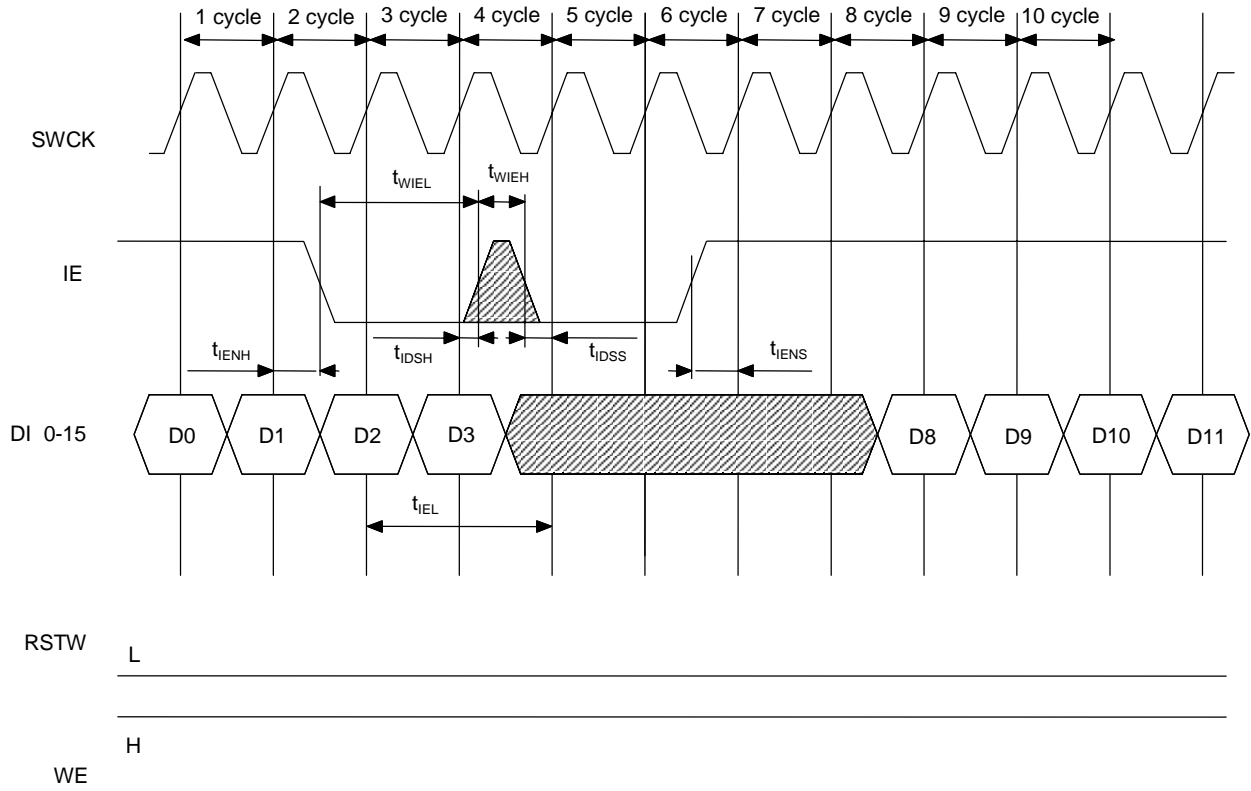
1 cycle 2 cycle 3 cycle 4 cycle 5 cycle 6 cycle 7 cycle 8 cycle 9 cycle 10 cycle

SWCK

$t_{WIEL}$ $t_{WIEH}$

IE

$t_{IENH}$ $t_{IDSH}$ $t_{IDSS}$ $t_{IENS}$

DI 0-15 D0 D1 D2 D3 D8 D9 D10 D11

$t_{IEL}$

RSTW L

H

WE